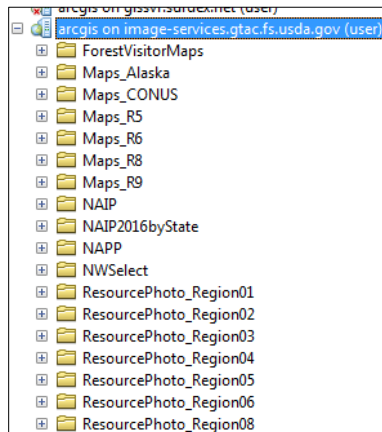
arcgis on gissvr.surdex.net (user)
arcgis on image-services.gtac.fs.usda.gov (user)
ForestVisitorMaps
Maps_Alaska
Maps_CONUS
Maps_R5
Maps_R6
Maps_R8
Maps_R9
NAIP
NAIP2016byState
NAPP
NWSelect
ResourcePhoto_Region01
ResourcePhoto_Region02
ResourcePhoto_Region03
ResourcePhoto_Region04
ResourcePhoto_Region05
ResourcePhoto_Region06
ResourcePhoto_Region08